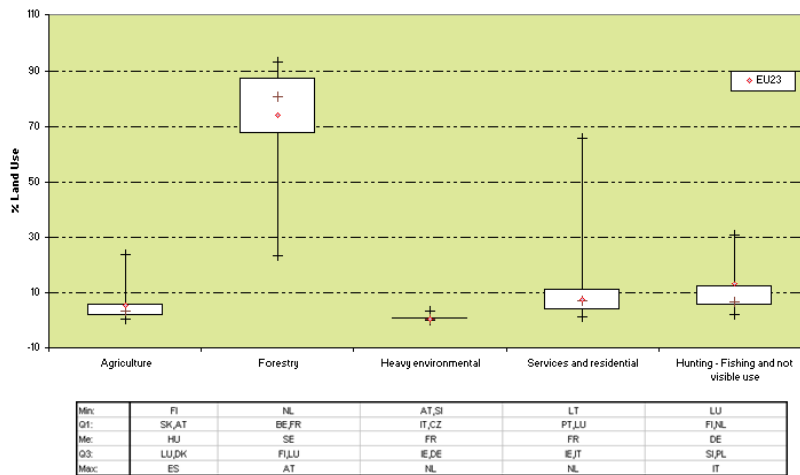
110

90

70

50

30

10

-10

% Land Use

EU23

Agriculture

Forestry

Heavy environmental

Services and residential

Hunting - Fishing and not visible use

| Min: | FI | NL | AT,SI | LT | LU |
|---|---|---|---|---|---|
| Q1: | SK,AT | BE,FR | IT,CZ | PT,LU | FI,NL |
| Me: | HU | SE | FR | FR | DE |
| Q3: | LU,DK | FI,LU | IE,DE | IE,IT | SI,PL |
| Max: | ES | AT | NL | NL | IT |